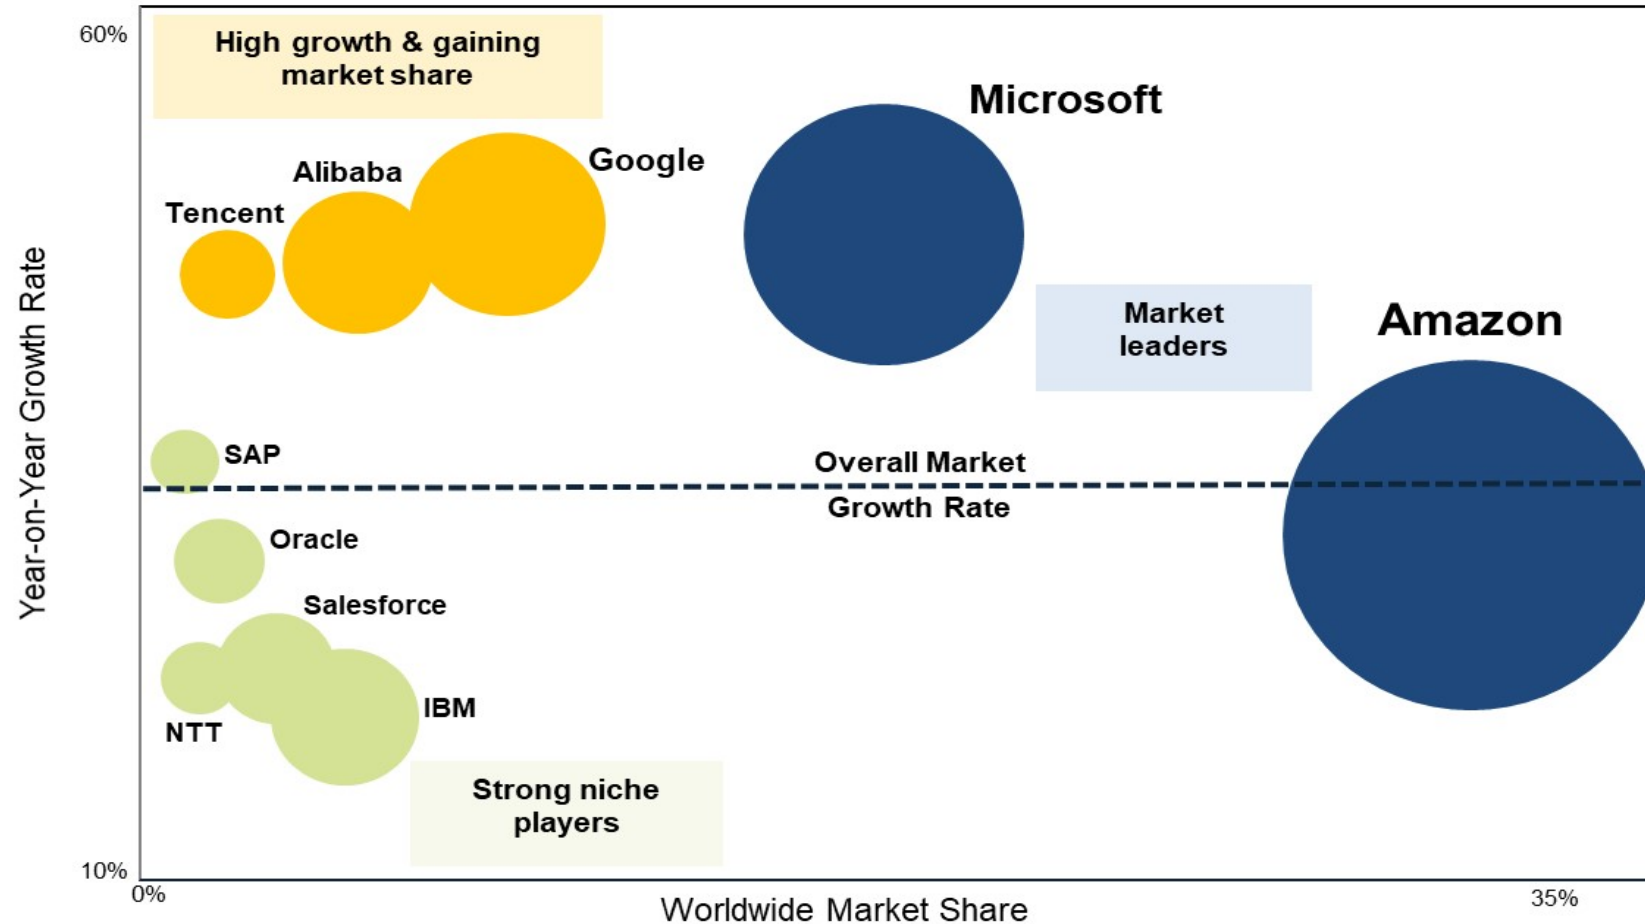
60%

High growth & gaining market share

Microsoft

Google

Alibaba

Tencent

Market leaders

Amazon

SAP

Overall Market Growth Rate

Oracle

Salesforce

IBM

NTT

Strong niche players

10%

0%

35%

Year-on-Year Growth Rate

Worldwide Market Share